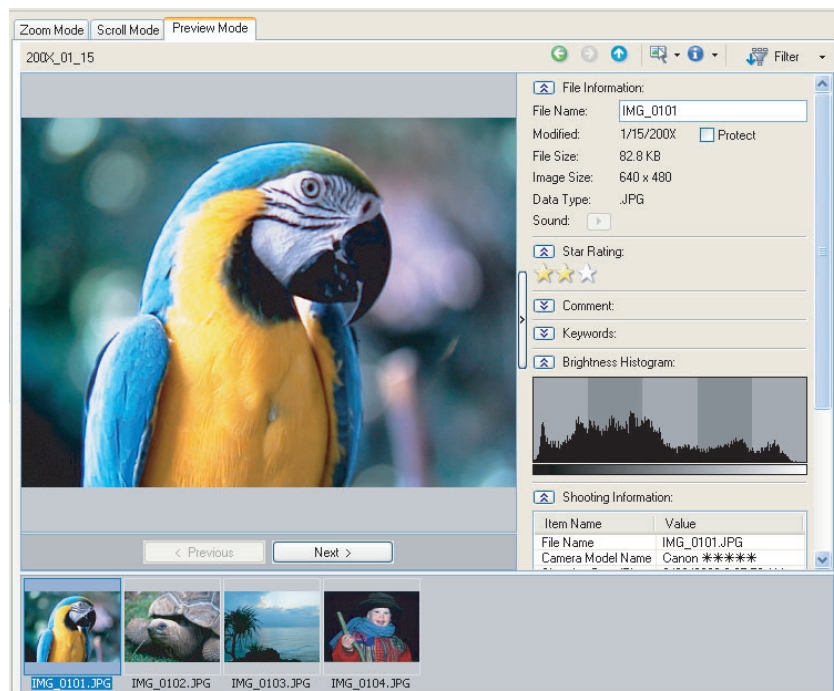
Zoom Mode Scroll Mode Preview Mode

200X_01_15

Filter

File Information:

File Name: IMG_0101

Modified: 1/15/200X Protect

File Size: 82.8 KB

Image Size: 640 x 480

Data Type: .JPG

Sound:

Star Rating:

Comment:

Keywords:

Brightness Histogram:

Shooting Information:

| Item Name | Value |
|---|---|
| File Name | IMG_0101.JPG |
| Camera Model Name | Canon ✱✱✱✱✱ |
| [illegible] | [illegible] |

< Previous Next >

IMG_0101.JPG IMG_0102.JPG IMG_0103.JPG IMG_0104.JPG